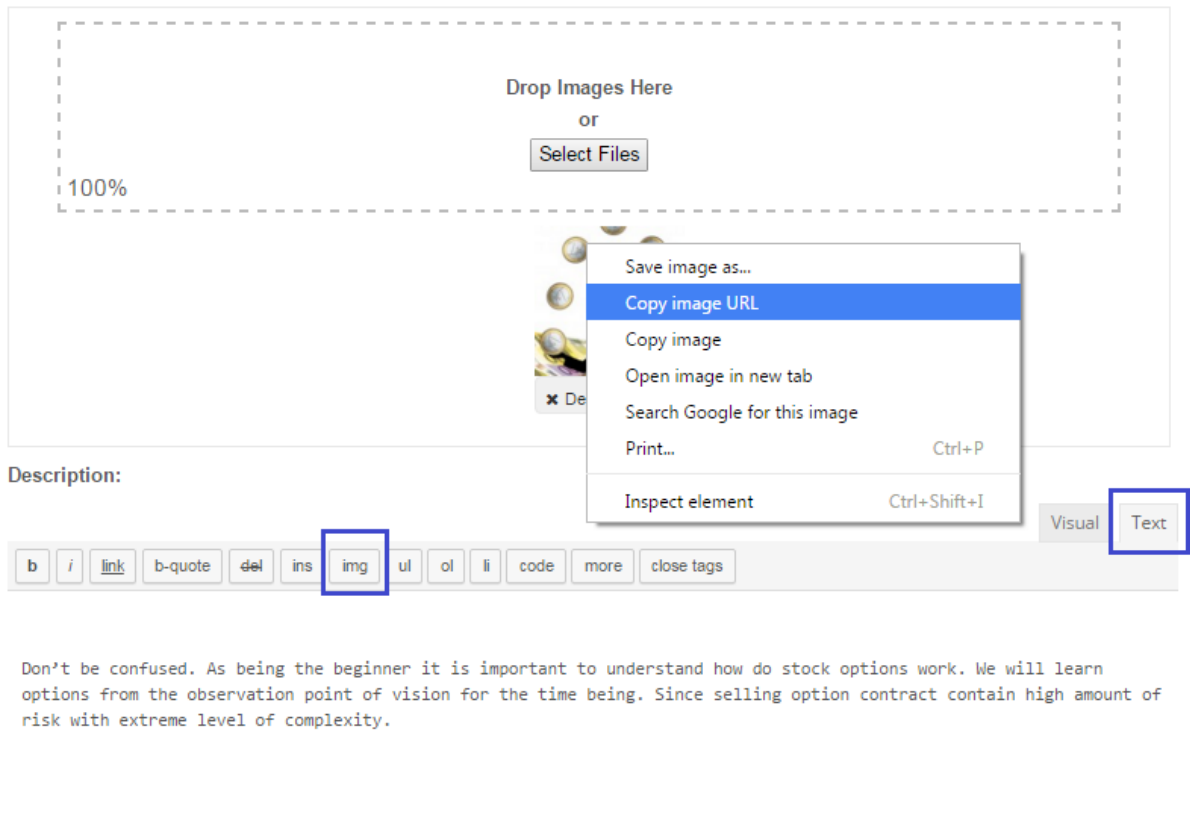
Drop Images Here
or
Select Files

100%

Save image as...
Copy image URL
Copy image
Open image in new tab
Search Google for this image
Print... Ctrl+P
Inspect element Ctrl+Shift+I

✖ De

Description:

Visual Text

b i link b-quote del ins img ul ol li code more close tags

Don’t be confused. As being the beginner it is important to understand how do stock options work. We will learn options from the observation point of vision for the time being. Since selling option contract contain high amount of risk with extreme level of complexity.